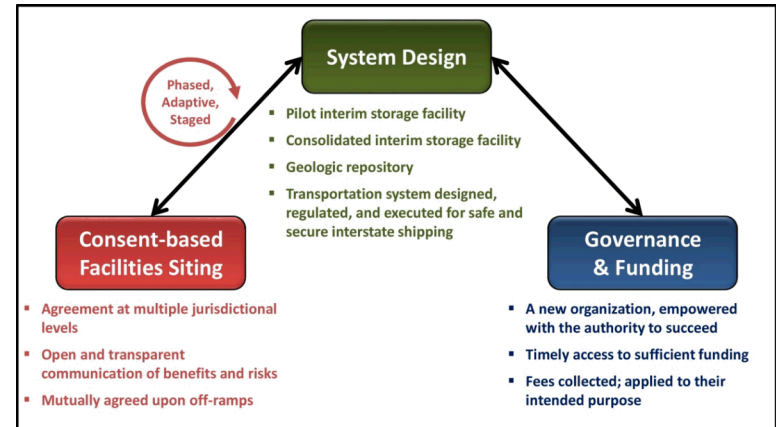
System Design

Phased, Adaptive, Staged

- Pilot interim storage facility
- Consolidated interim storage facility
- Geologic repository
- Transportation system designed, regulated, and executed for safe and secure interstate shipping

Consent-based Facilities Siting

- Agreement at multiple jurisdictional levels
- Open and transparent communication of benefits and risks
- Mutually agreed upon off-ramps

Governance & Funding

- A new organization, empowered with the authority to succeed
- Timely access to sufficient funding
- Fees collected; applied to their intended purpose